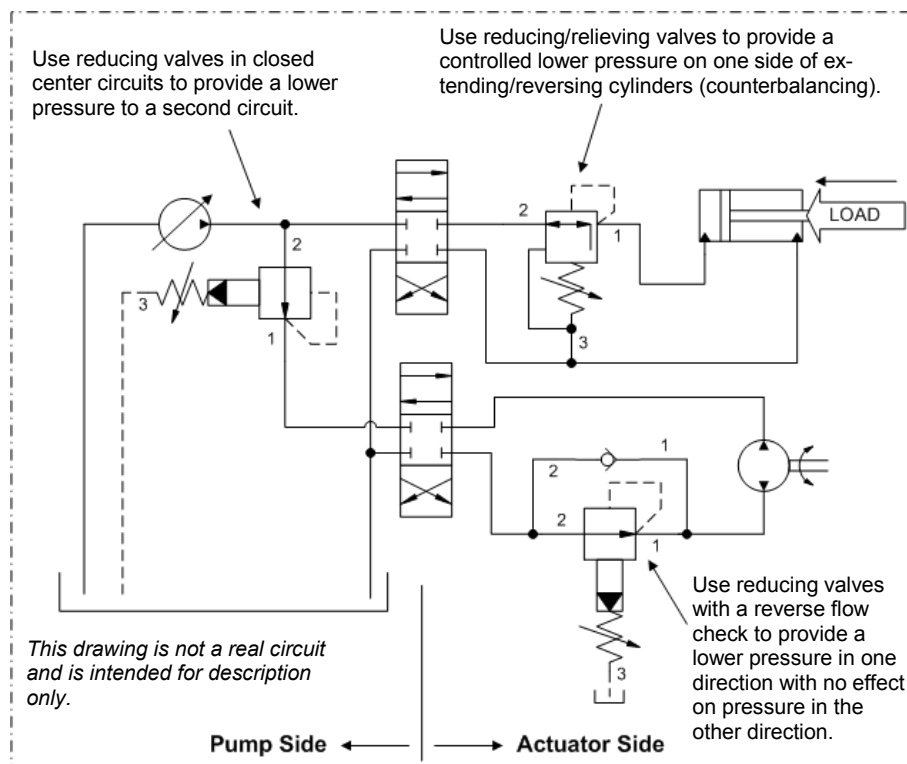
Use reducing valves in closed center circuits to provide a lower pressure to a second circuit.

Use reducing/relieving valves to provide a controlled lower pressure on one side of extending/reversing cylinders (counterbalancing).

LOAD

2

1

3

2

3

1

2

1

2

1

3

Use reducing valves with a reverse flow check to provide a lower pressure in one direction with no effect on pressure in the other direction.

*This drawing is not a real circuit and is intended for description only.*

**Pump Side**

**Actuator Side**